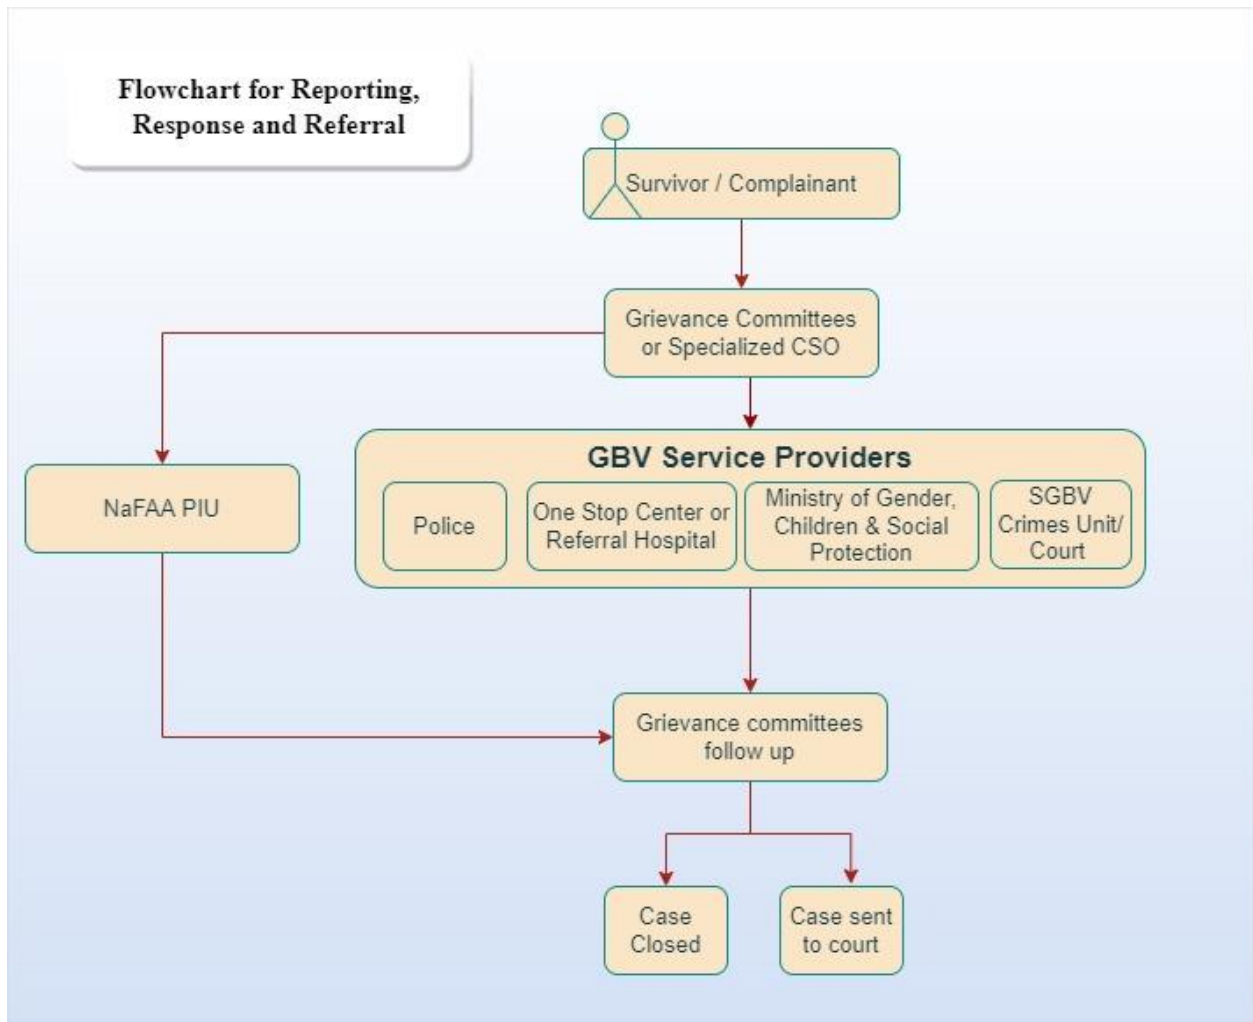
Flowchart for Reporting, Response and Referral

Survivor / Complainant

Grievance Committees or Specialized CSO

NaFAA PIU

GBV Service Providers

Police

One Stop Center or Referral Hospital

Ministry of Gender, Children & Social Protection

SGBV Crimes Unit/ Court

Grievance committees follow up

Case Closed

Case sent to court